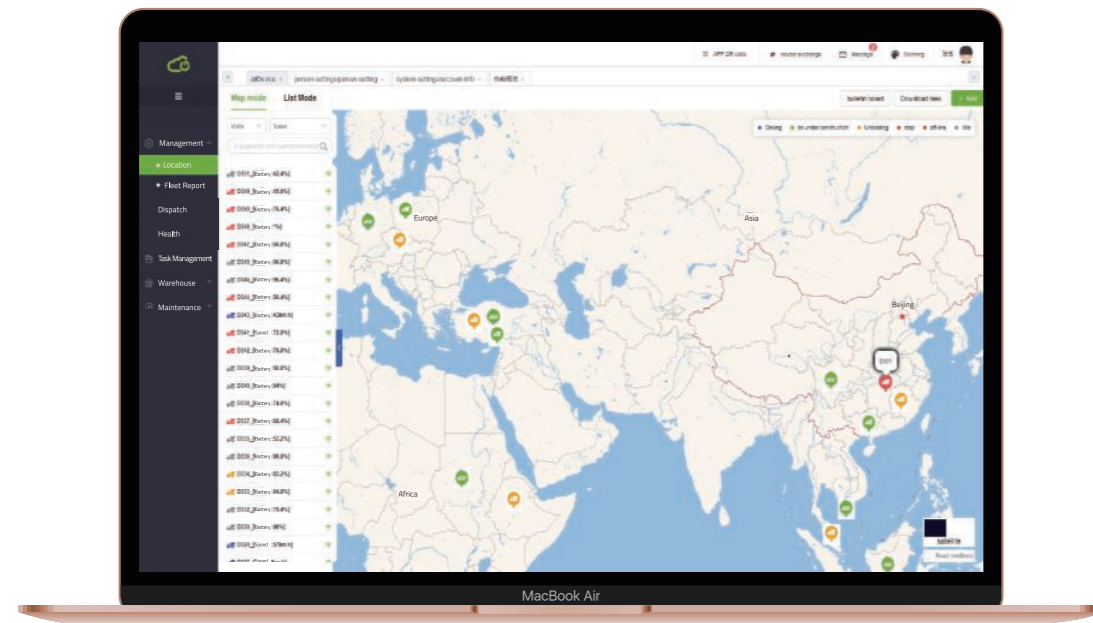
APP QR code
route exchange
Message
Granny

≡
Management
Location
Fleet Report
Dispatch
Health
Task Management
Warehouse
Maintenance

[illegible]
person setting/person setting
system setting/account info
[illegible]

Map mode
List Mode
bulletin board
Download task
+ Add

state
base

Driving
be under construction
Unloading
stop
off-line
idle

D051_[Battery:62.4%]
D049_[Battery:65.8%]
D050_[Battery:76.4%]
D048_[Battery:7%]
D047_[Battery:58.8%]
D045_[Battery:66.8%]
D046_[Battery:66.4%]
D044_[Battery:56.4%]
D043_[Battery:43km/h]
D041_[Speed:73.8%]
D042_[Battery:76.8%]
D038_[Battery:60.8%]
D040_[Battery:84%]
D036_[Battery:74.8%]
D037_[Battery:66.4%]
D035_[Battery:52.2%]
D036_[Battery:86.8%]
D034_[Battery:82.2%]
D033_[Battery:84.8%]
D032_[Battery:76.4%]
D030_[Battery:86%]
D029_[Speed:57km/h]

Europe
Asia
Beijing
Africa
D001
satellite
Road conditions

MacBook Air